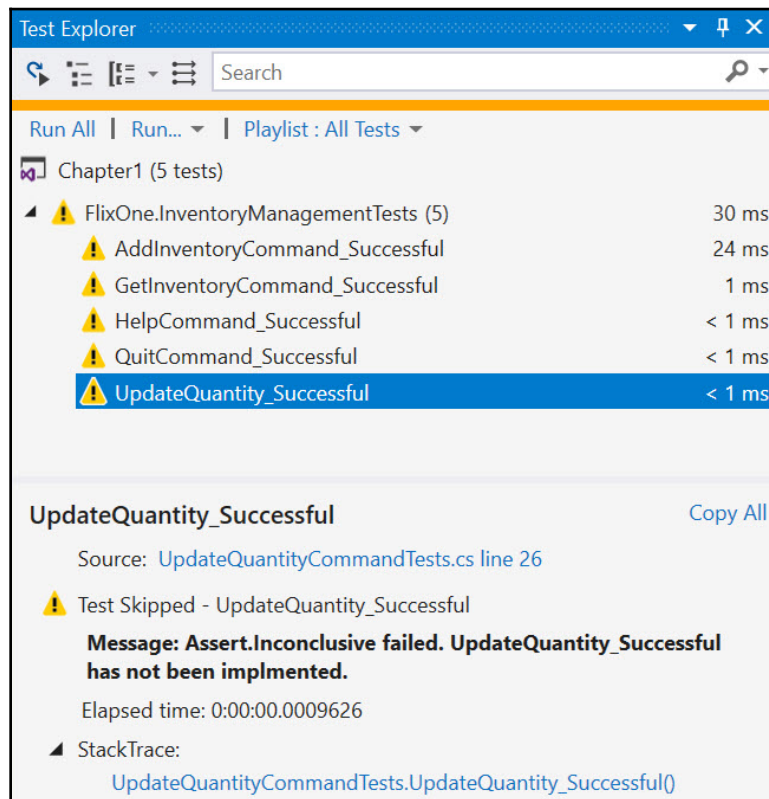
Test Explorer

Search

Run All | Run... | Playlist : All Tests

Chapter1 (5 tests)

FlixOne.InventoryManagementTests (5) 30 ms

AddInventoryCommand_Successful 24 ms

GetInventoryCommand_Successful 1 ms

HelpCommand_Successful < 1 ms

QuitCommand_Successful < 1 ms

UpdateQuantity_Successful < 1 ms

UpdateQuantity_Successful

Copy All

Source: UpdateQuantityCommandTests.cs line 26

Test Skipped - UpdateQuantity_Successful

Message: Assert.Inconclusive failed. UpdateQuantity_Successful has not been implmented.

Elapsed time: 0:00:00.0009626

StackTrace:

UpdateQuantityCommandTests.UpdateQuantity_Successful()